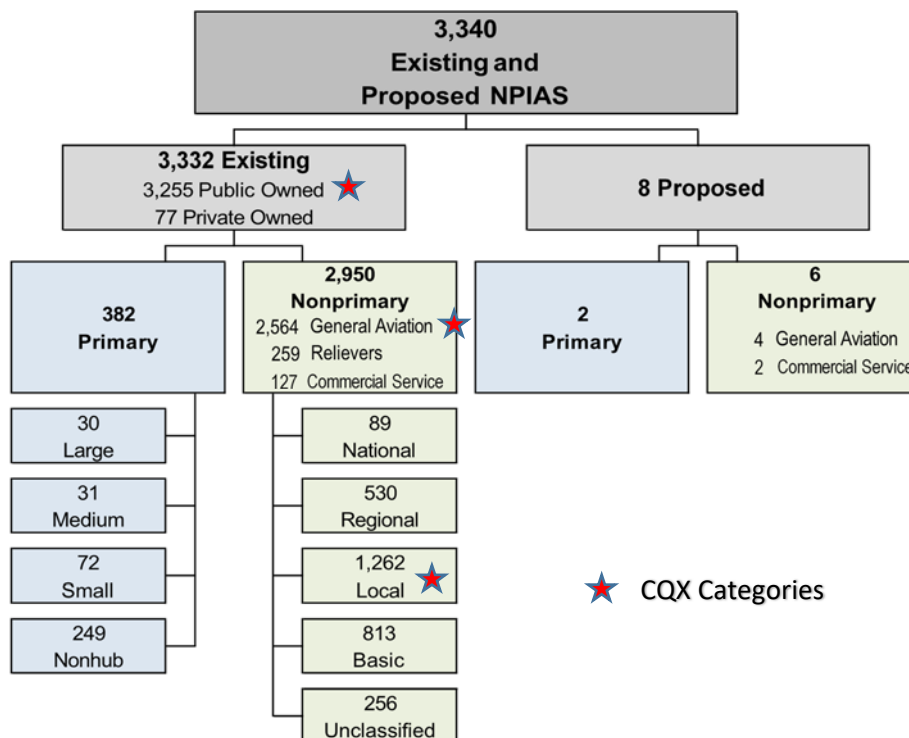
3,340
Existing and
Proposed NPIAS

3,332 Existing
3,255 Public Owned
77 Private Owned

8 Proposed

382
Primary

2,950
Nonprimary
2,564 General Aviation
259 Relievers
127 Commercial Service

2
Primary

6
Nonprimary
4 General Aviation
2 Commercial Service

30
Large

31
Medium

72
Small

249
Nonhub

89
National

530
Regional

1,262
Local

813
Basic

256
Unclassified

CQX Categories